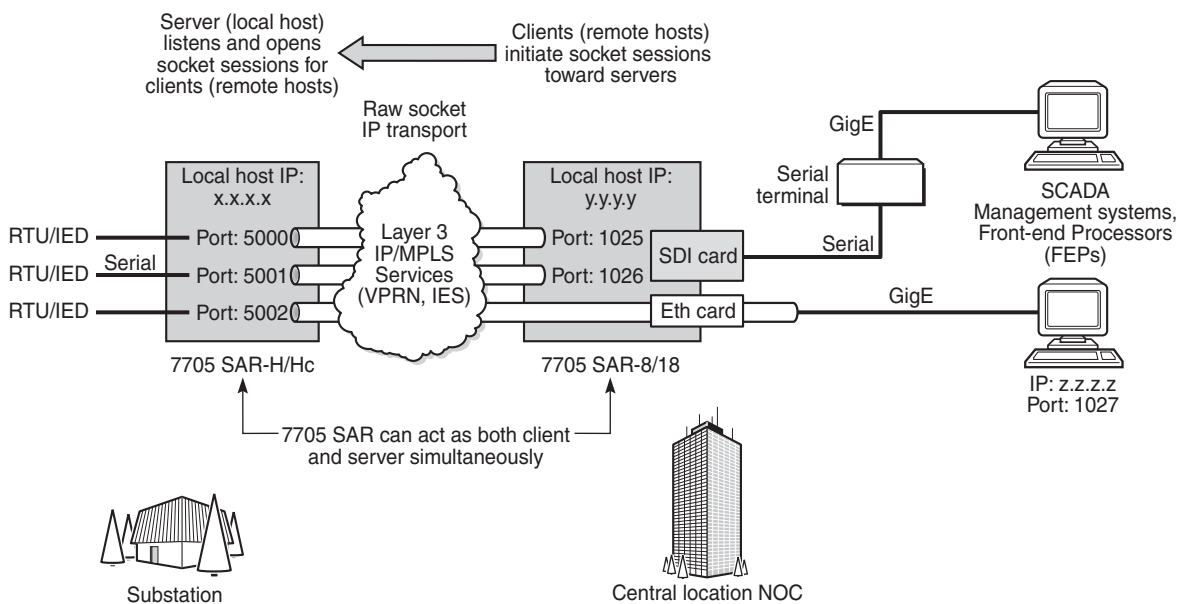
Server (local host) listens and opens socket sessions for clients (remote hosts)

Clients (remote hosts) initiate socket sessions toward servers

Raw socket IP transport

GigE

Serial terminal

SCADA Management systems, Front-end Processors (FEPs)

Local host IP: x.x.x.x

Local host IP: y.y.y.y

RTU/IED

RTU/IED

RTU/IED

Serial

Port: 5000

Port: 5001

Port: 5002

Layer 3 IP/MPLS Services (VPRN, IES)

Port: 1025

Port: 1026

SDI card

Eth card

Serial

GigE

7705 SAR-H/Hc

7705 SAR-8/18

IP: z.z.z.z
Port: 1027

7705 SAR can act as both client and server simultaneously

Substation

Central location NOC